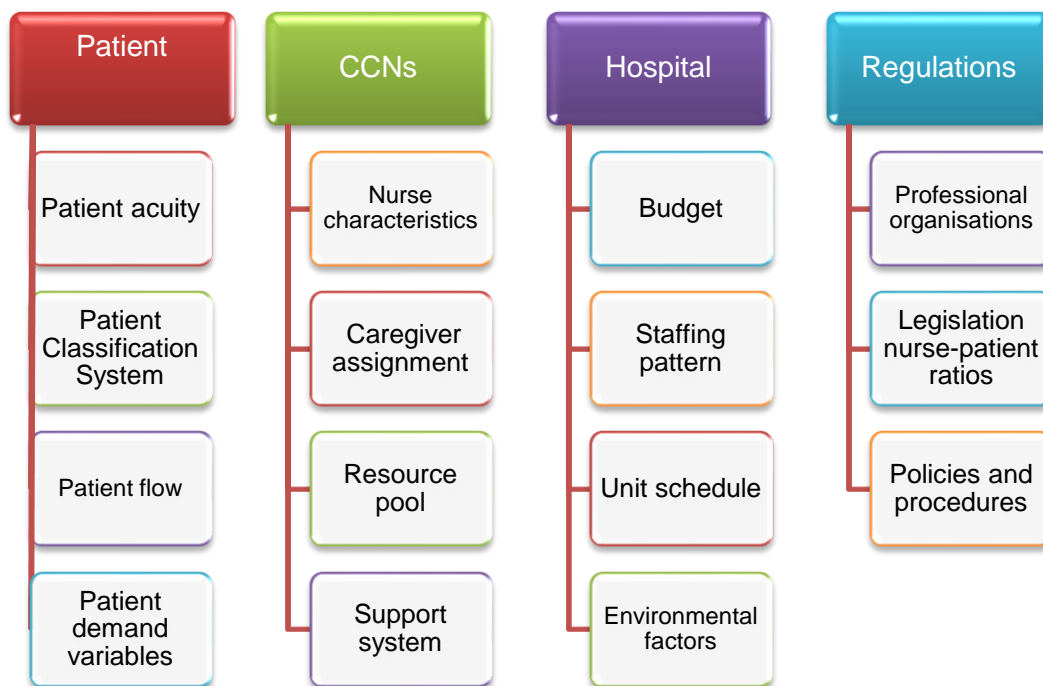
Patient

Patient acuity

Patient Classification System

Patient flow

Patient demand variables

CCNs

Nurse characteristics

Caregiver assignment

Resource pool

Support system

Hospital

Budget

Staffing pattern

Unit schedule

Environmental factors

Regulations

Professional organisations

Legislation nurse-patient ratios

Policies and procedures